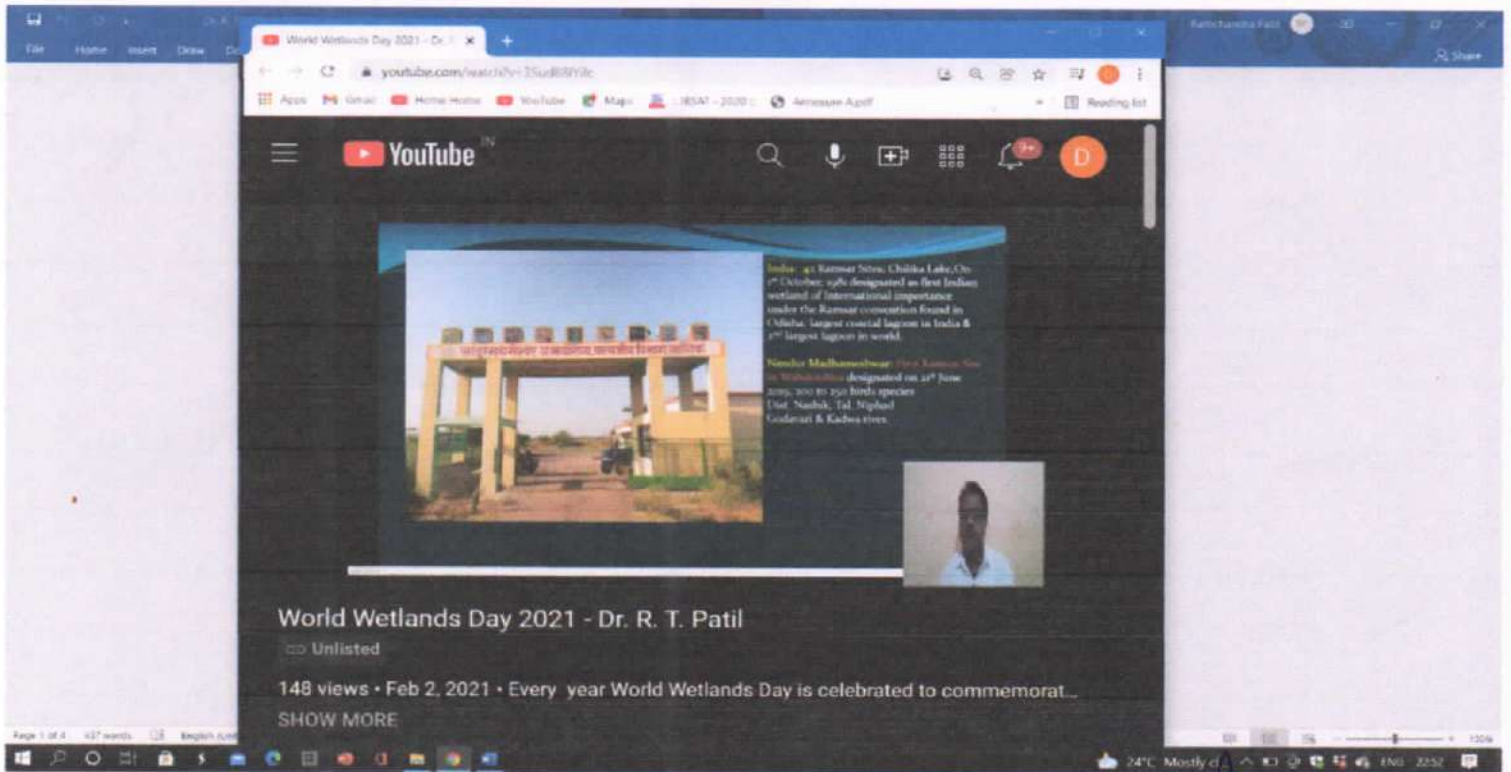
File Home Insert Draw

World Wetlands Day 2021 - Dr. R. ×

youtube.com/watch?v=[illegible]

Apps Gmail Home Home YouTube Maps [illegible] Amessure A.pdf Reading list

YouTube IN

D

India: 42 Ramsar Sites; Chilika Lake, On 1st October, 1981 designated as first Indian wetland of International importance under the Ramsar convention found in Odisha, largest coastal lagoon in India & 2nd largest lagoon in world.

Nandur Madhameshwar: First Ramsar Site in Maharashtra designated on 21st June 2019, 200 to 250 birds species Dist. Nashik, Tal. Niphad Godavari & Kadwa river.

World Wetlands Day 2021 - Dr. R. T. Patil

Unlisted

148 views • Feb 2, 2021 • Every year World Wetlands Day is celebrated to commemorat...

SHOW MORE

Ramchandra Patil

Share

Page 1 of 4 437 words English

24°C Mostly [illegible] ENG 22:52